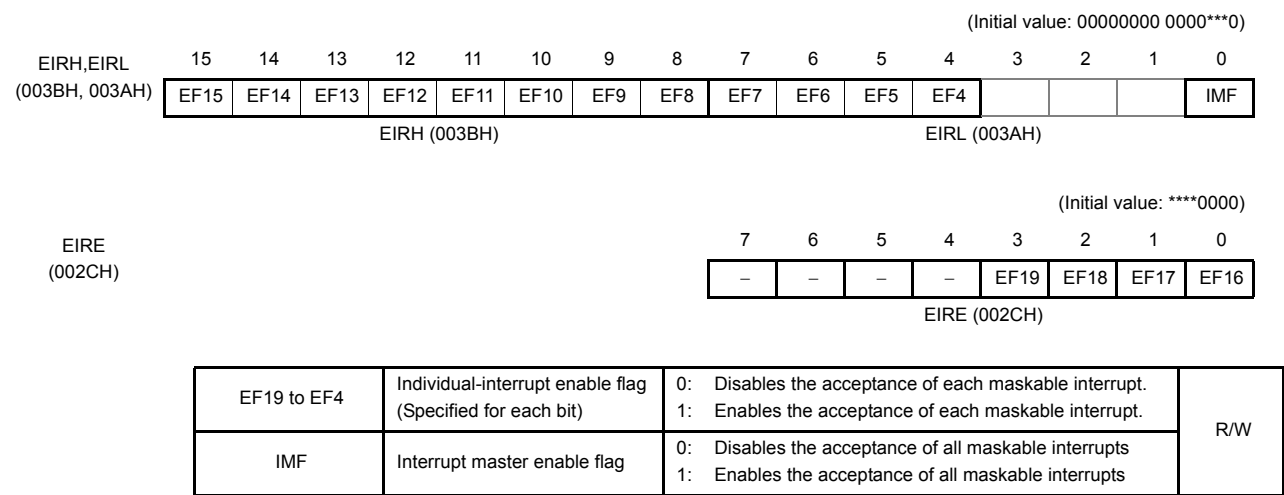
(Initial value: 00000000 0000***0)

EIRH,EIRL (003BH, 003AH)

| 15 | 14 | 13 | 12 | 11 | 10 | 9 | 8 | 7 | 6 | 5 | 4 | 3 | 2 | 1 | 0 |
|---|---|---|---|---|---|---|---|---|---|---|---|---|---|---|---|
| EF15 | EF14 | EF13 | EF12 | EF11 | EF10 | EF9 | EF8 | EF7 | EF6 | EF5 | EF4 | | | | IMF |

EIRH (003BH) EIRL (003AH)

(Initial value: ****0000)

EIRE (002CH)

| 7 | 6 | 5 | 4 | 3 | 2 | 1 | 0 |
|---|---|---|---|---|---|---|---|
| – | – | – | – | EF19 | EF18 | EF17 | EF16 |

EIRE (002CH)

| EF19 to EF4 | Individual-interrupt enable flag (Specified for each bit) | 0: Disables the acceptance of each maskable interrupt. 1: Enables the acceptance of each maskable interrupt. | R/W |
|---|---|---|---|
| IMF | Interrupt master enable flag | 0: Disables the acceptance of all maskable interrupts 1: Enables the acceptance of all maskable interrupts | |